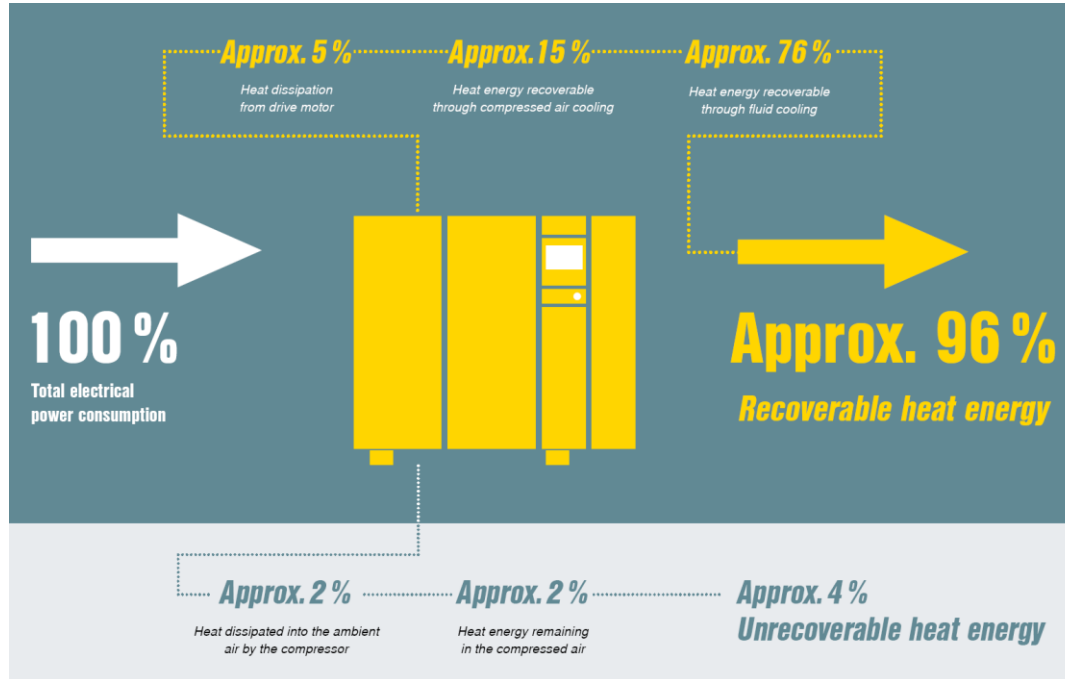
Approx. 5 %
Heat dissipation from drive motor

Approx.15 %
Heat energy recoverable through compressed air cooling

Approx. 76 %
Heat energy recoverable through fluid cooling

100 %
Total electrical power consumption

Approx. 96 %
Recoverable heat energy

Approx. 2 %
Heat dissipated into the ambient air by the compressor

Approx. 2 %
Heat energy remaining in the compressed air

Approx. 4 %
Unrecoverable heat energy